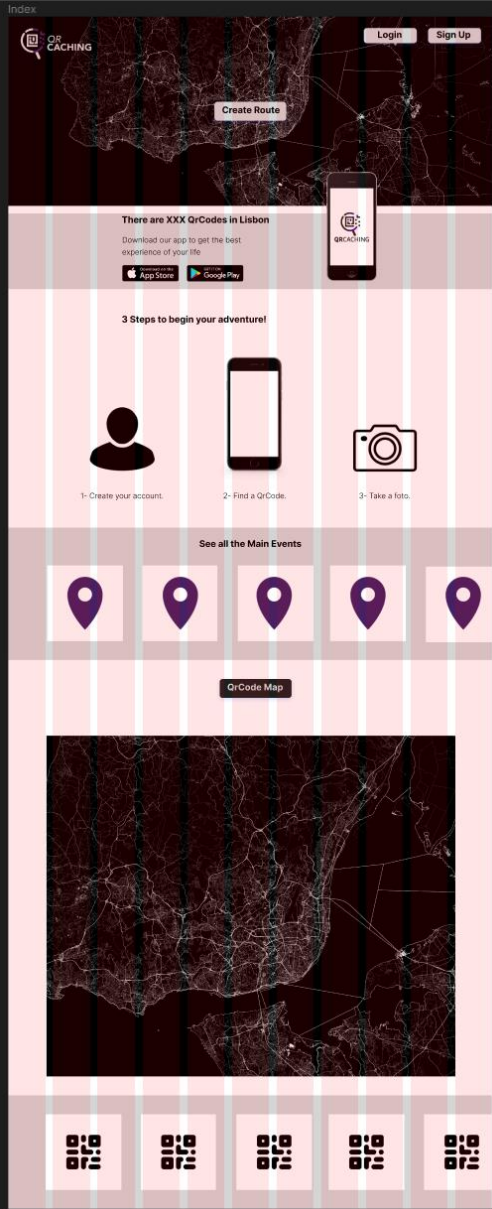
Index

QR CACHING

Login

Sign Up

Create Route

There are XXX QrCodes in Lisbon

Download our app to get the best experience of your life

Download on the App Store

GET IT ON Google Play

QRCACHING

3 Steps to begin your adventure!

1- Create your account.

2- Find a QrCode.

3- Take a foto.

See all the Main Events

QrCode Map